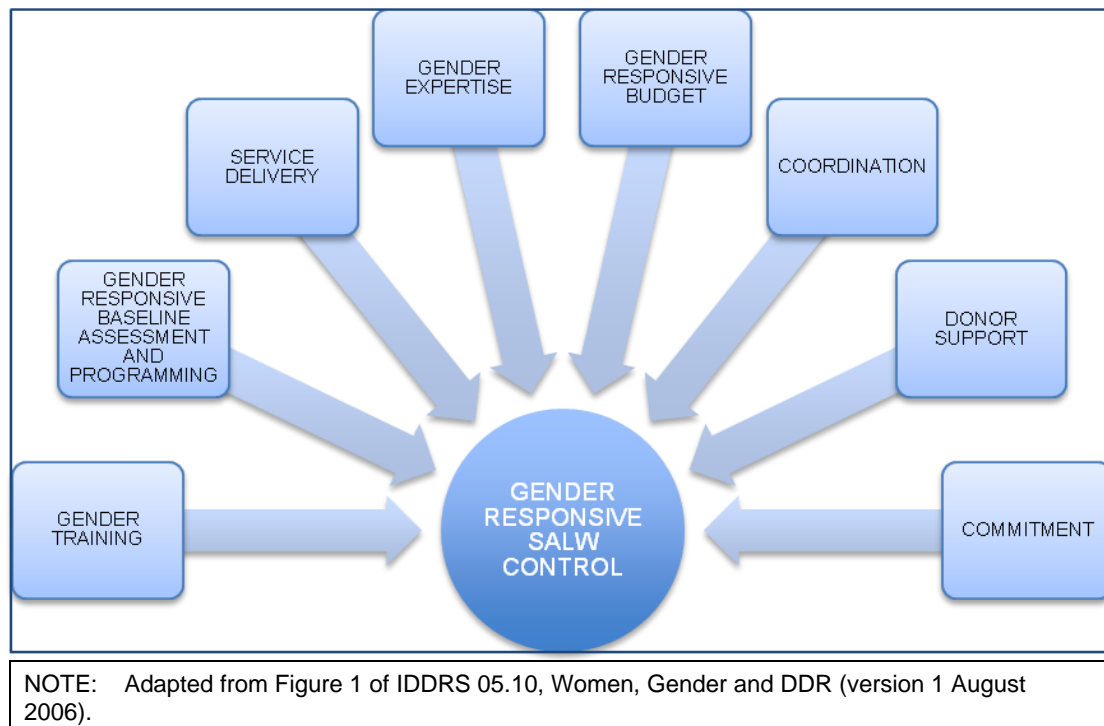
GENDER EXPERTISE

GENDER RESPONSIVE BUDGET

SERVICE DELIVERY

COORDINATION

GENDER RESPONSIVE BASELINE ASSESSMENT AND PROGRAMMING

DONOR SUPPORT

GENDER TRAINING

GENDER RESPONSIVE SALW CONTROL

COMMITMENT

NOTE: Adapted from Figure 1 of IDDRS 05.10, Women, Gender and DDR (version 1 August 2006).